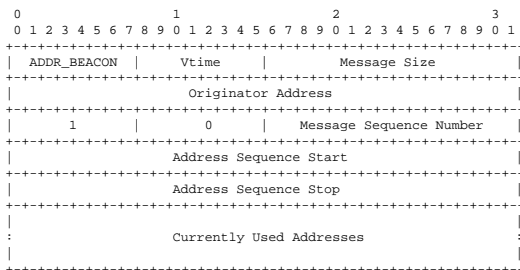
0                   1                   2                   3
0 1 2 3 4 5 6 7 8 9 0 1 2 3 4 5 6 7 8 9 0 1 2 3 4 5 6 7 8 9 0 1

| ADDR_BEACON | Vtime | Message Size |
|---|---|---|
| Originator Address | | |
| 1 | 0 | Message Sequence Number |
| Address Sequence Start | | |
| Address Sequence Stop | | |
| Currently Used Addresses | | |